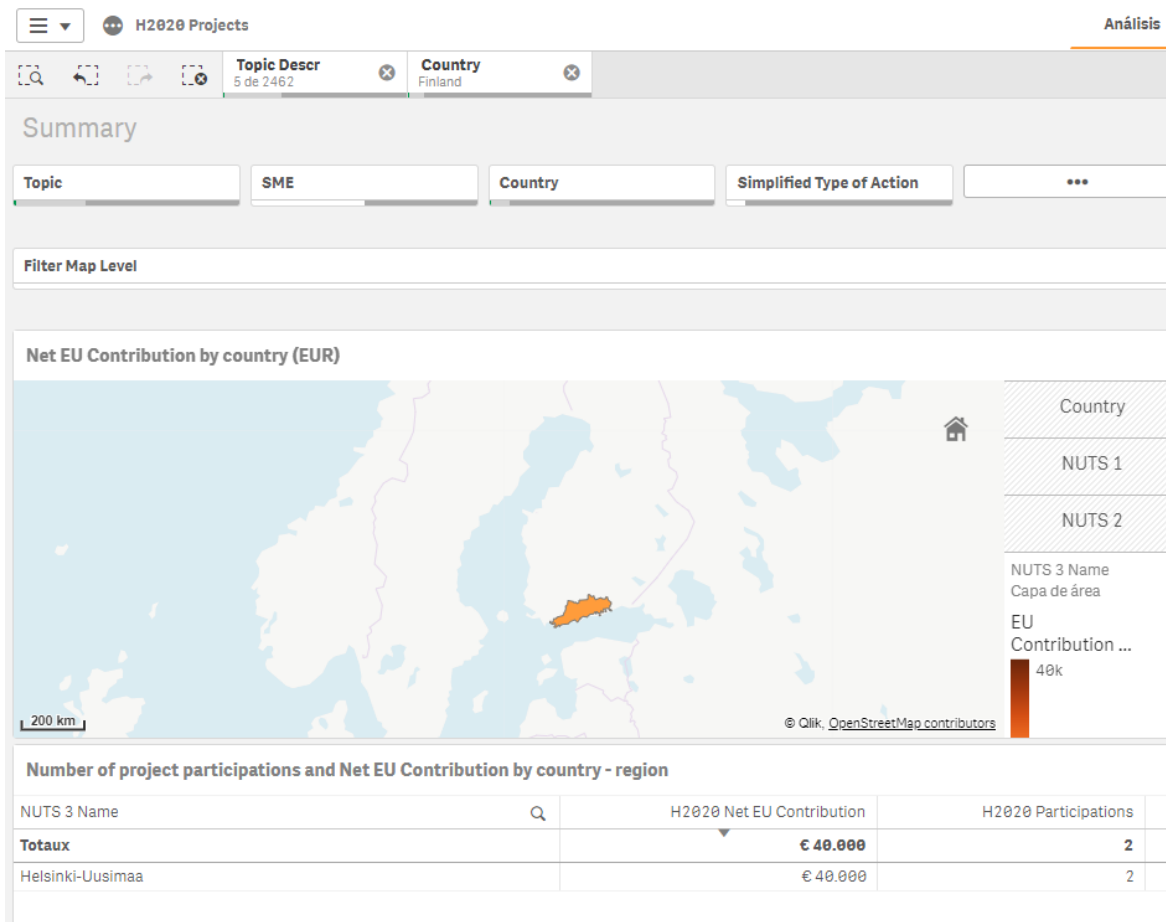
H2020 Projects

Análisis

Topic Descr
5 de 2462

Country
Finland

Summary

Topic

SME

Country

Simplified Type of Action

•••

Filter Map Level

Net EU Contribution by country (EUR)

Country

NUTS 1

NUTS 2

NUTS 3 Name
Capa de área

EU Contribution ...

40k

200 km

© Qlik, OpenStreetMap contributors

Number of project participations and Net EU Contribution by country - region

| NUTS 3 Name | H2020 Net EU Contribution | H2020 Participations |
|---|---|---|
| Totaux | € 40.000 | 2 |
| Helsinki-Uusimaa | € 40.000 | 2 |